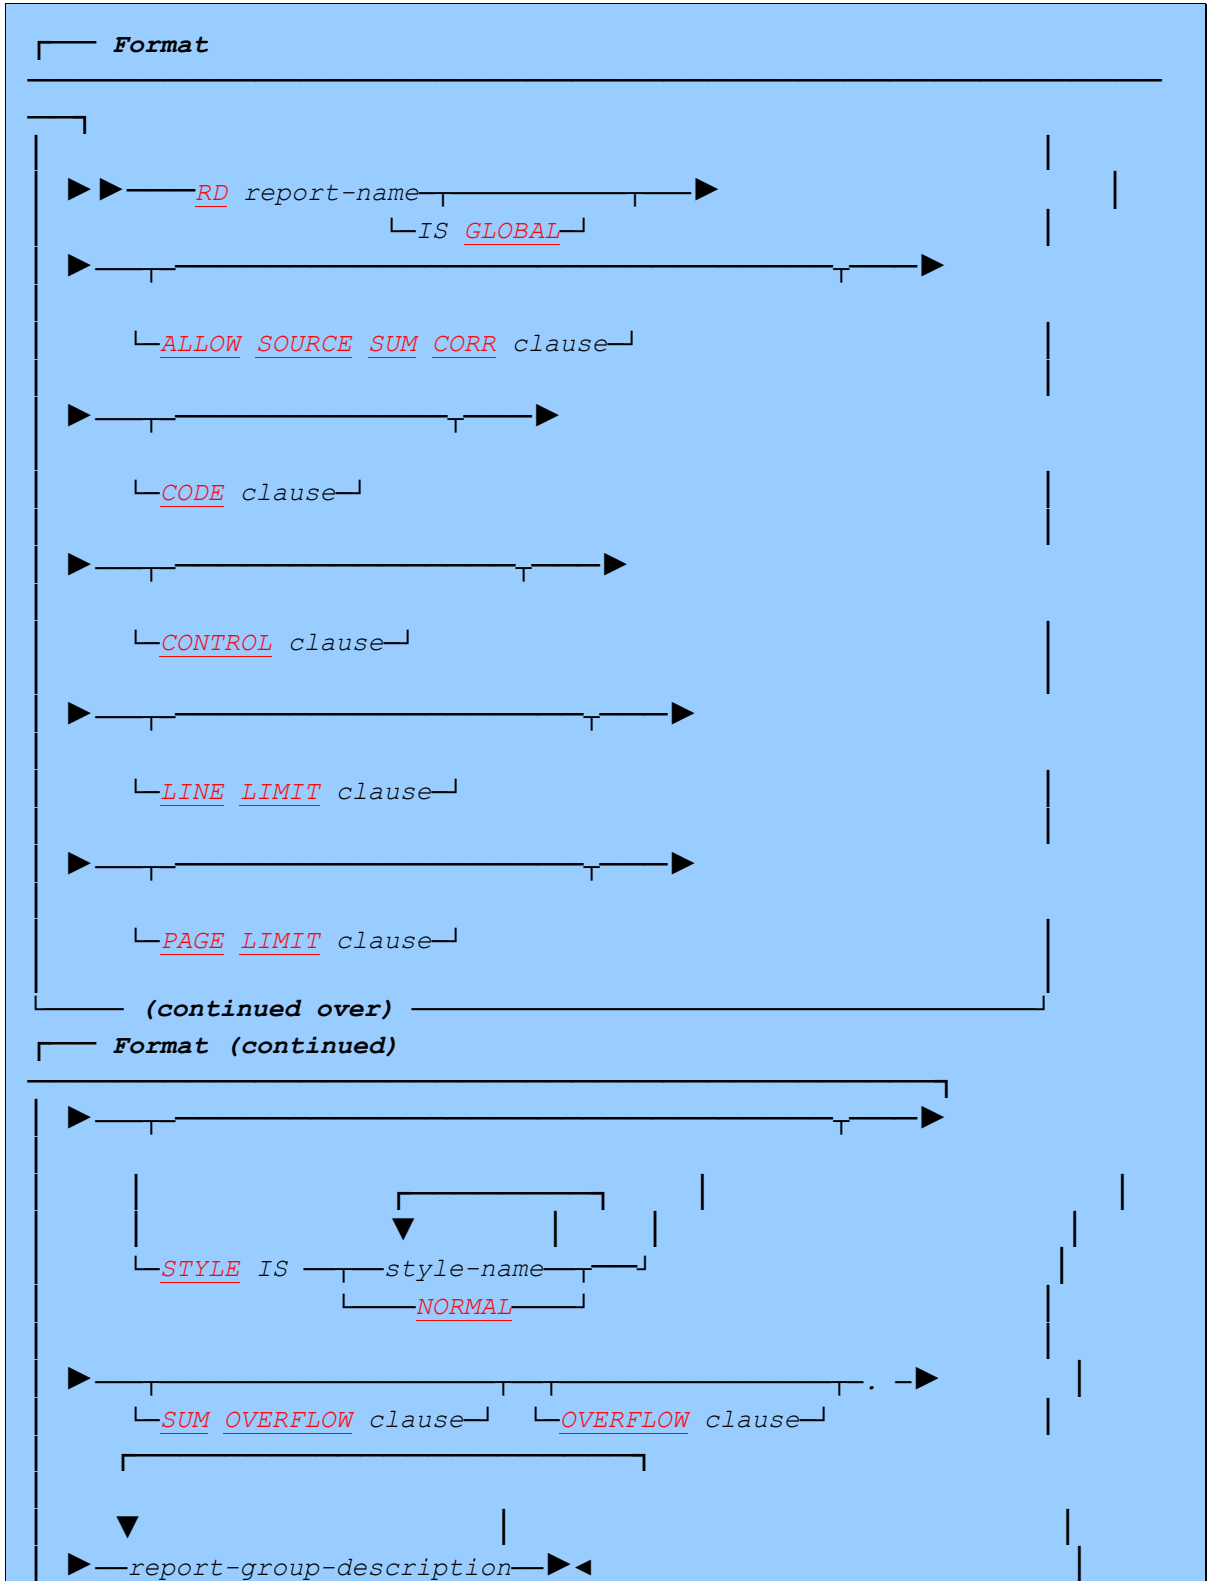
Format

RD report-name

IS GLOBAL

ALLOW SOURCE SUM CORR clause

CODE clause

CONTROL clause

LINE LIMIT clause

PAGE LIMIT clause

(continued over)

Format (continued)

STYLE IS style-name

NORMAL

SUM OVERFLOW clause OVERFLOW clause

report-group-description